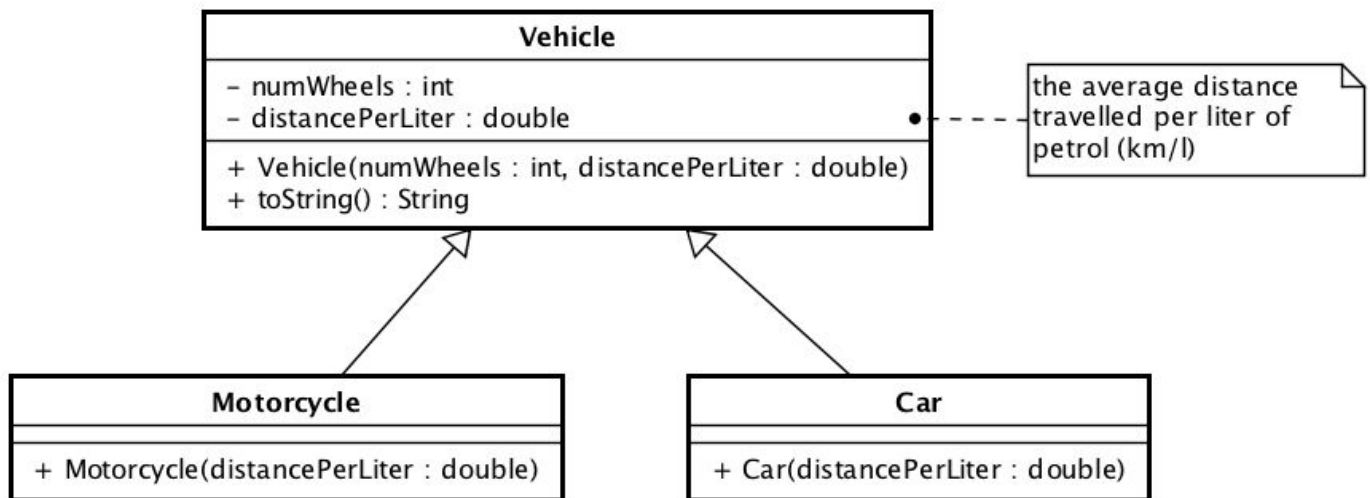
Vehicle

- numWheels : int
- distancePerLiter : double

+ Vehicle(numWheels : int, distancePerLiter : double)
+ toString() : String

the average distance travelled per liter of petrol (km/l)

Motorcycle

+ Motorcycle(distancePerLiter : double)

Car

+ Car(distancePerLiter : double)